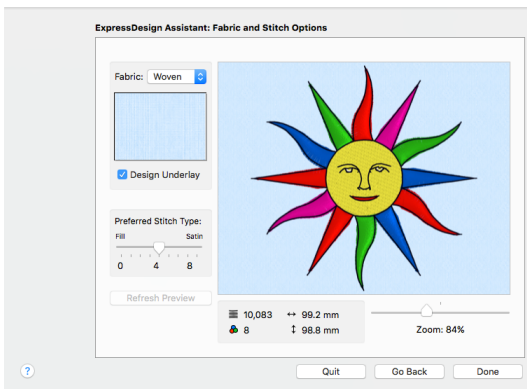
ExpressDesign Assistant: Fabric and Stitch Options

Fabric: Woven

Design Underlay

Preferred Stitch Type:
Fill
Satin
0
4
8

Refresh Preview

10,083
↔ 99.2 mm
8
↕ 98.8 mm

Zoom: 84%

?

Quit

Go Back

Done